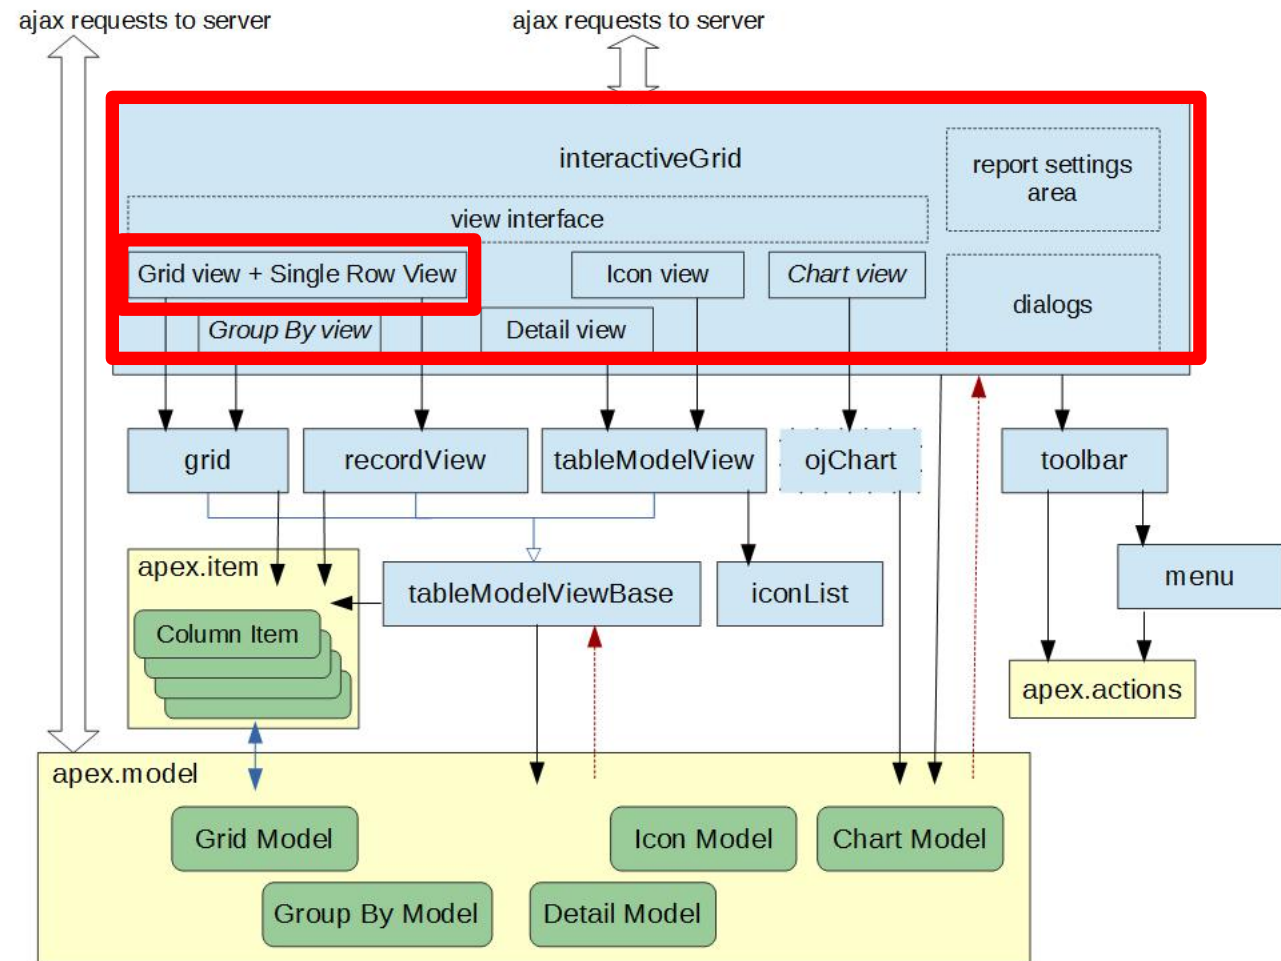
ajax requests to server

ajax requests to server

interactiveGrid

report settings area

view interface

Grid view + Single Row View

Icon view

Chart view

dialogs

Group By view

Detail view

grid

recordView

tableModelView

ojChart

toolbar

apex.item

Column Item

tableModelViewBase

iconList

menu

apex.actions

apex.model

Grid Model

Icon Model

Chart Model

Group By Model

Detail Model